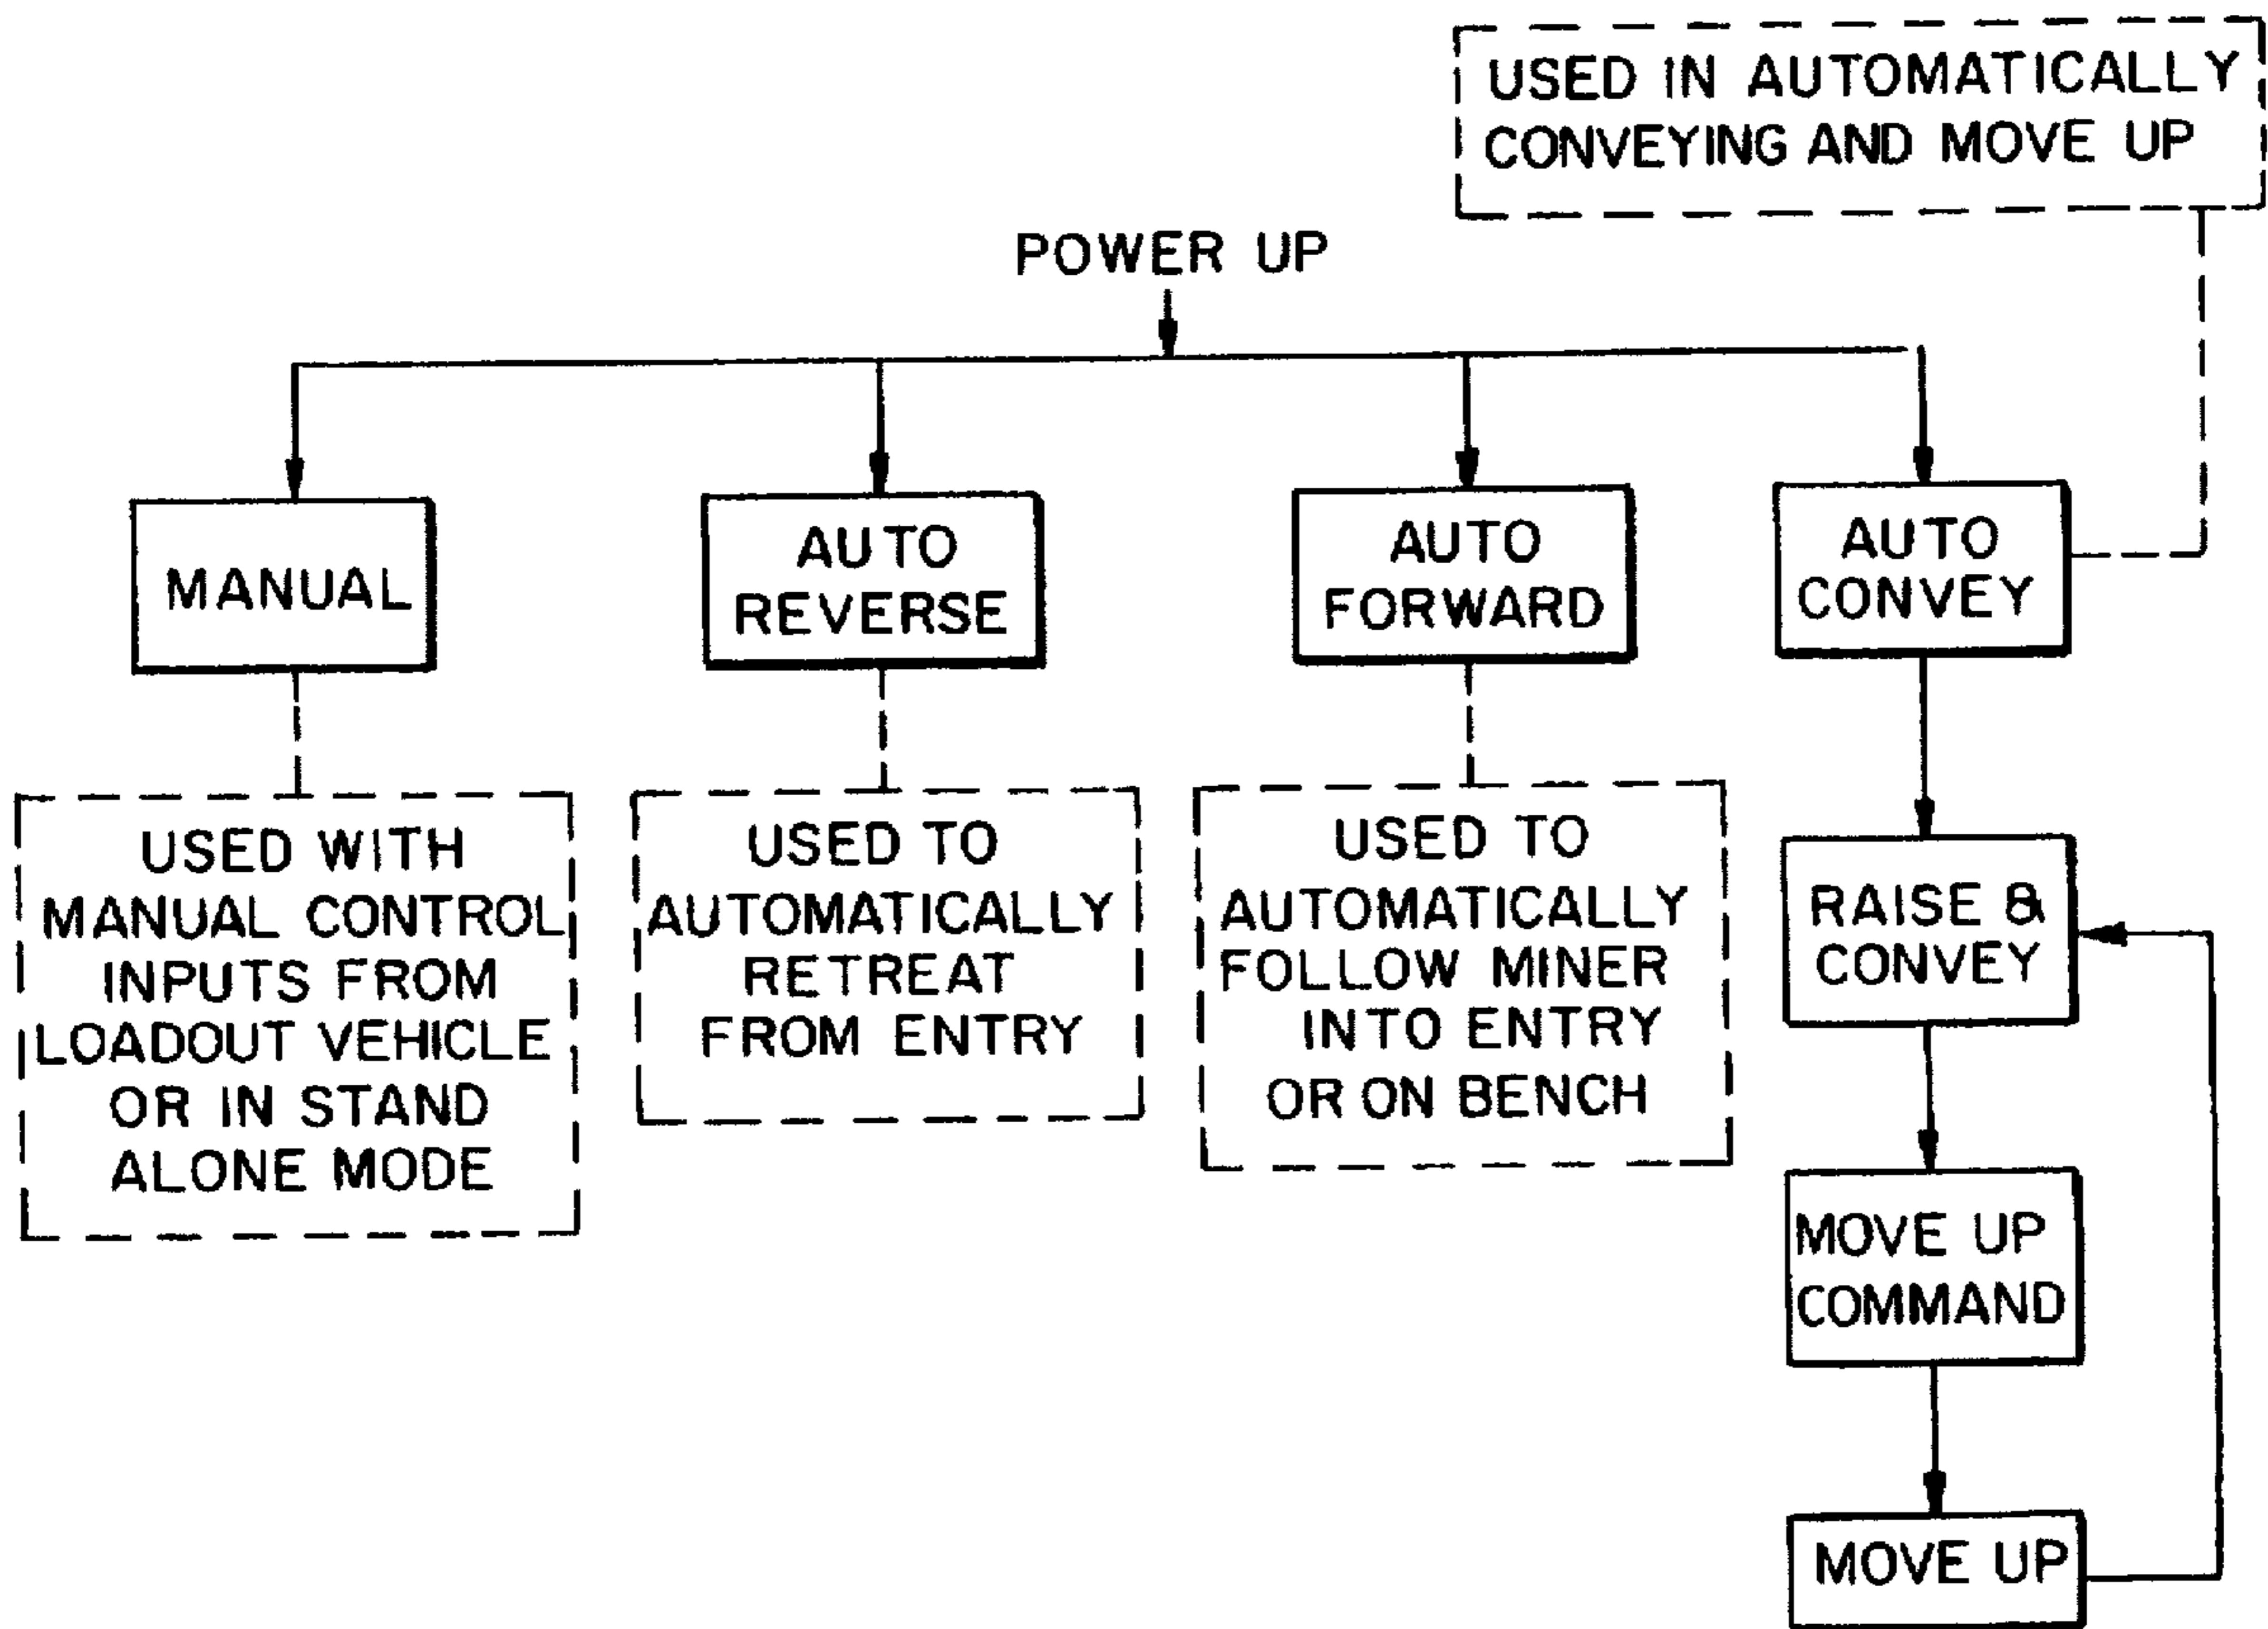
USED IN AUTOMATICALLY CONVEYING AND MOVE UP

POWER UP

MANUAL

AUTO REVERSE

AUTO FORWARD

AUTO CONVEY

USED WITH MANUAL CONTROL INPUTS FROM LOADOUT VEHICLE OR IN STAND ALONE MODE

USED TO AUTOMATICALLY RETREAT FROM ENTRY

USED TO AUTOMATICALLY FOLLOW MINER INTO ENTRY OR ON BENCH

RAISE & CONVEY

MOVE UP COMMAND

MOVE UP